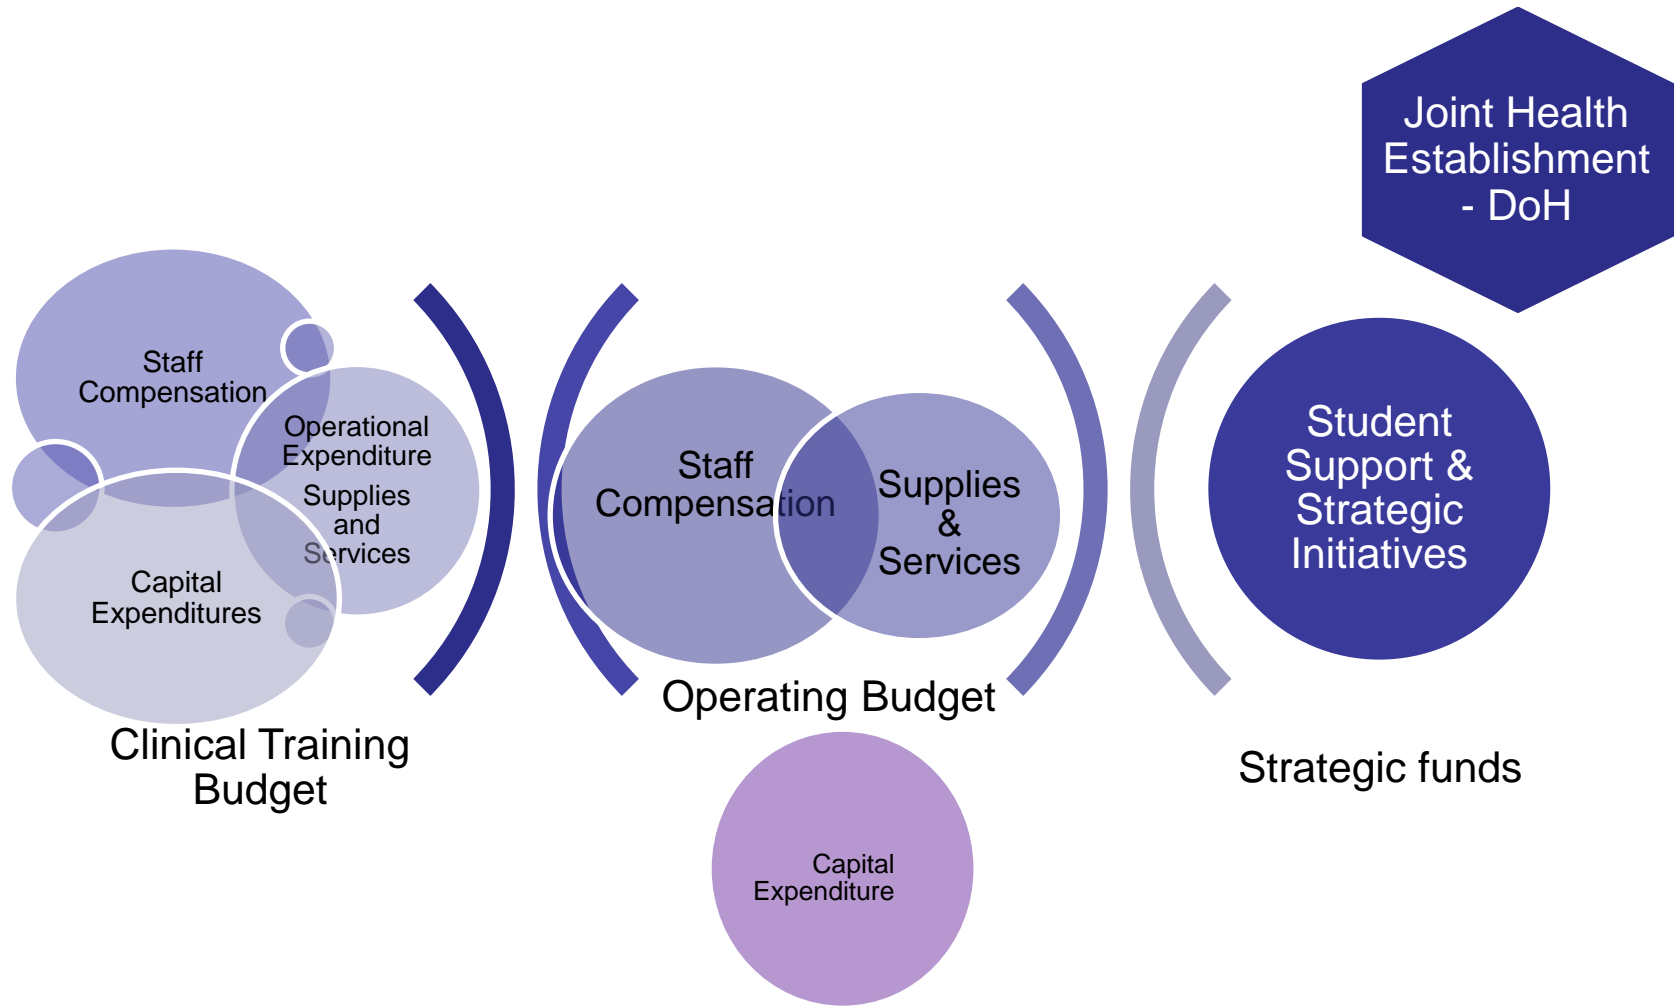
Joint Health Establishment - DoH

Staff Compensation

Operational Expenditure

Supplies and Services

Capital Expenditures

Clinical Training Budget

Staff Compensation

Supplies & Services

Operating Budget

Capital Expenditure

Student Support & Strategic Initiatives

Strategic funds